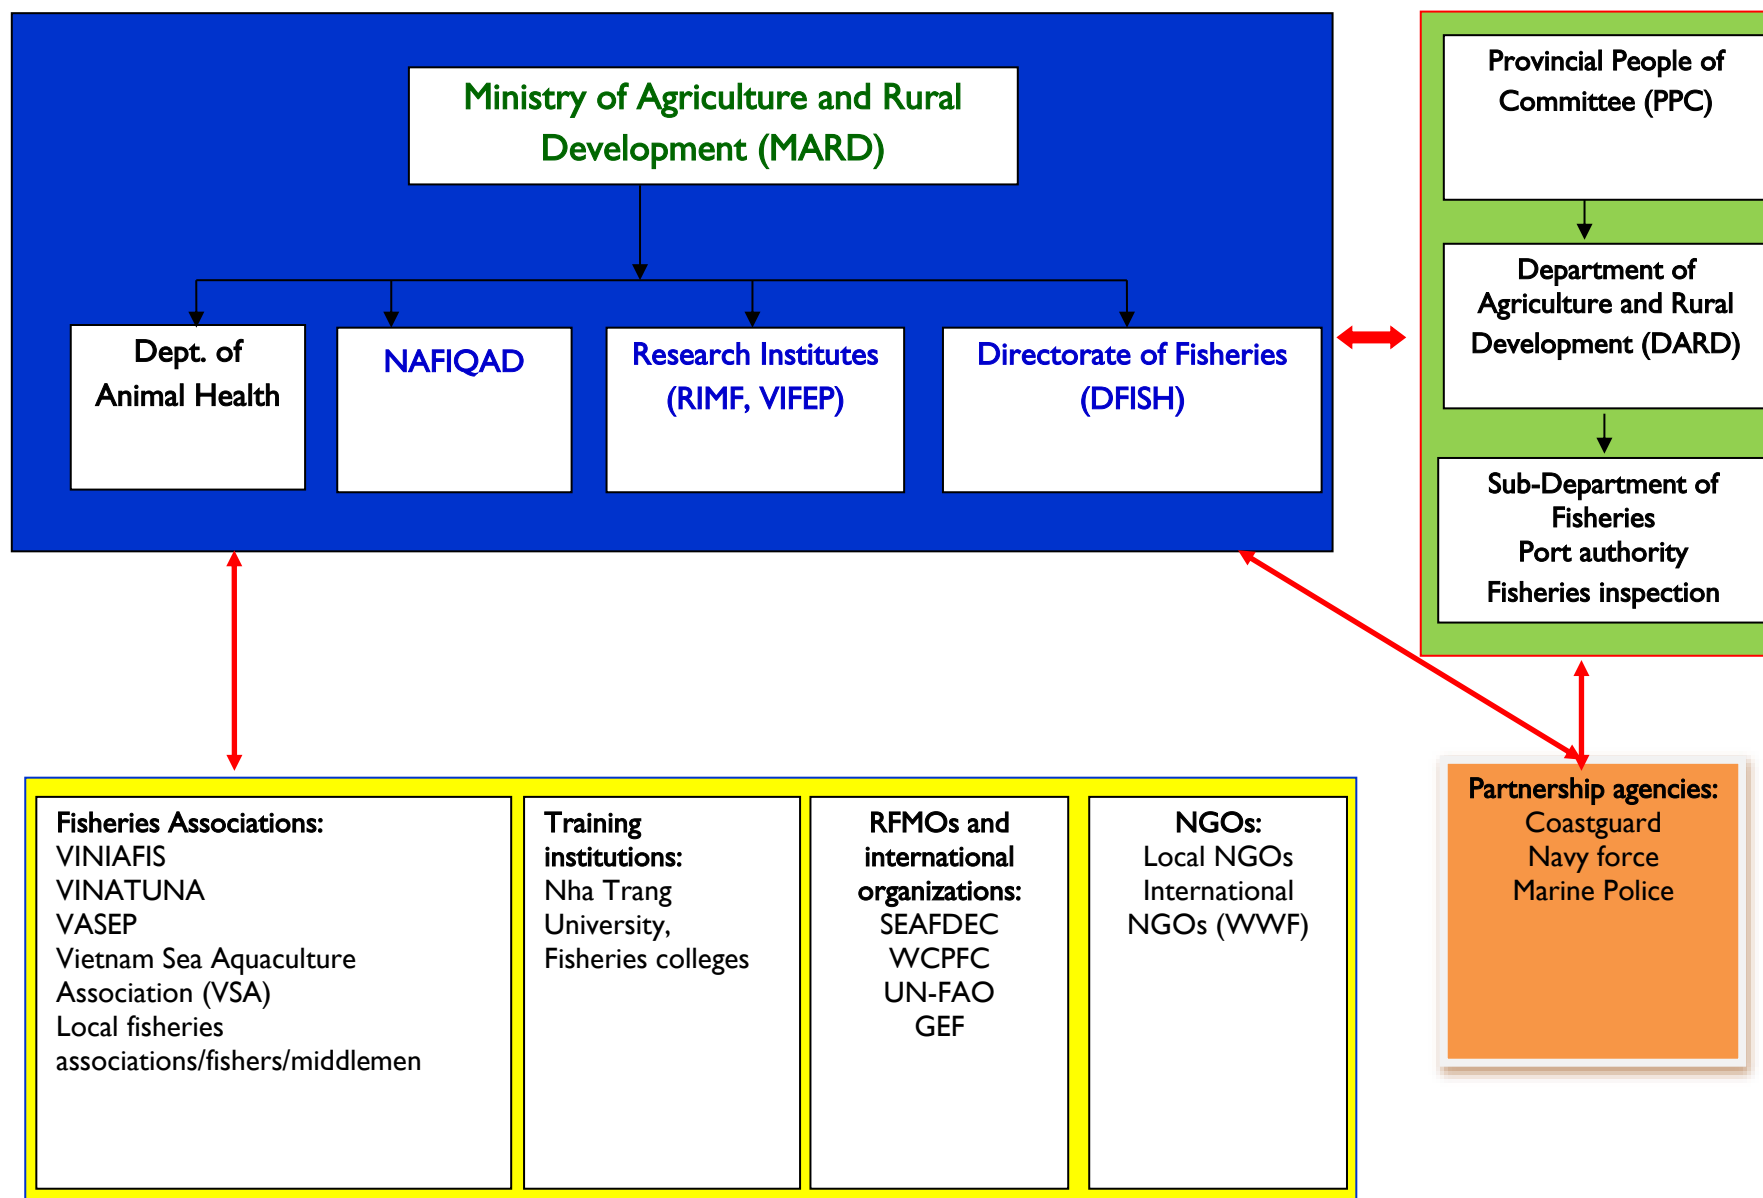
Ministry of Agriculture and Rural Development (MARD)

Dept. of Animal Health

NAFIQAD

Research Institutes (RIMF, VIFEP)

Directorate of Fisheries (DFISH)

Provincial People of Committee (PPC)

Department of Agriculture and Rural Development (DARD)

Sub-Department of Fisheries
Port authority
Fisheries inspection

Fisheries Associations:
VINIAFIS
VINATUNA
VASEP
Vietnam Sea Aquaculture Association (VSA)
Local fisheries associations/fishers/middlemen

Training institutions:
Nha Trang University,
Fisheries colleges

RFMOs and international organizations:
SEAFDEC
WCPFC
UN-FAO
GEF

NGOs:
Local NGOs
International NGOs (WWF)

Partnership agencies:
Coastguard
Navy force
Marine Police